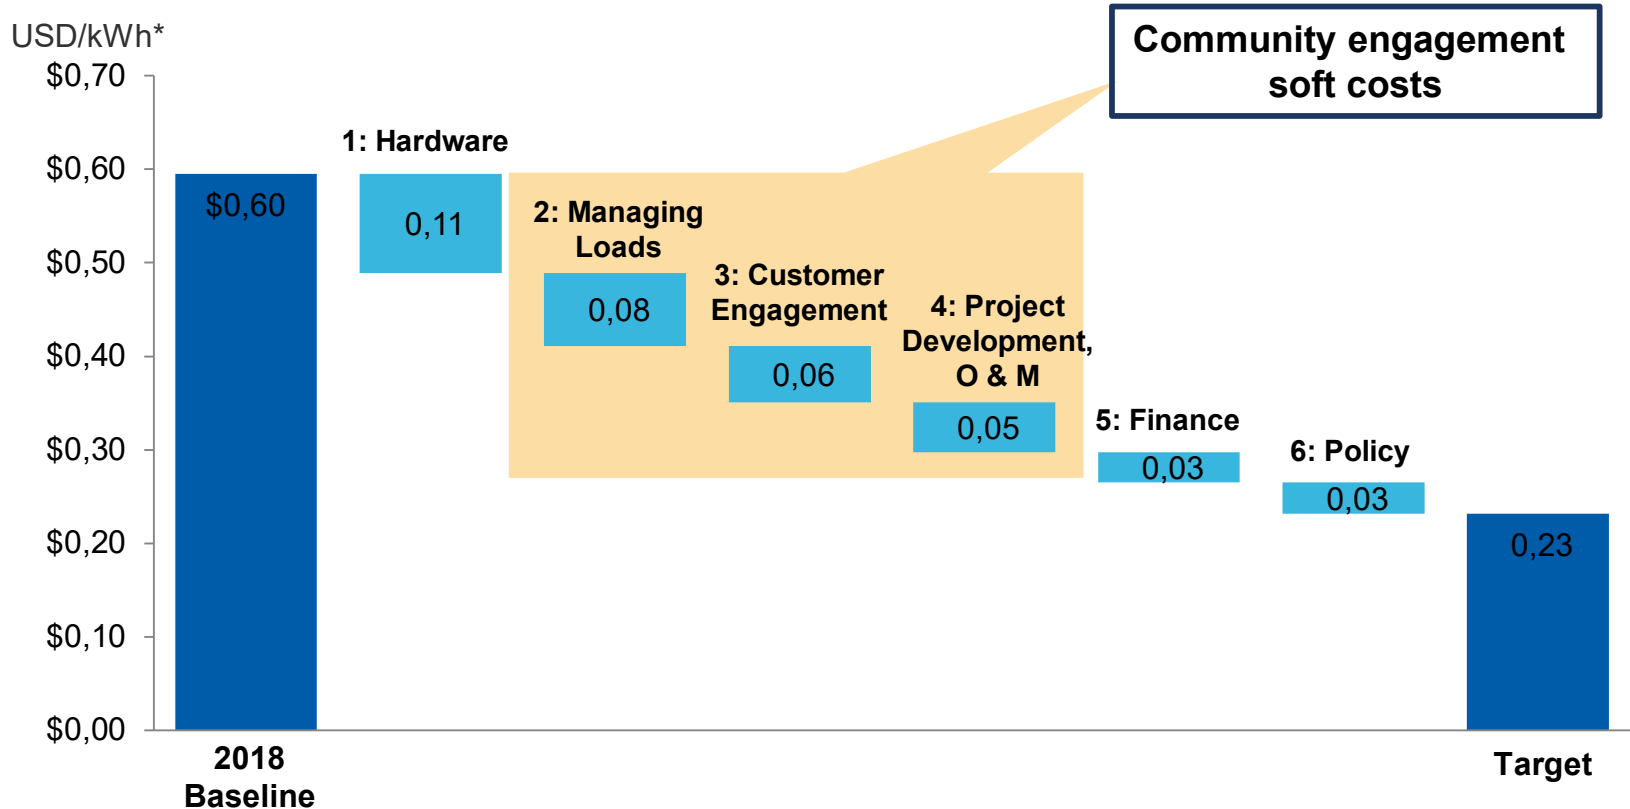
USD/kWh*

Community engagement soft costs

$0,70
$0,60
$0,50
$0,40
$0,30
$0,20
$0,10
$0,00

$0,60

1: Hardware
0,11

2: Managing Loads
0,08

3: Customer Engagement
0,06

4: Project Development, O & M
0,05

5: Finance
0,03

6: Policy
0,03

0,23

2018 Baseline

Target